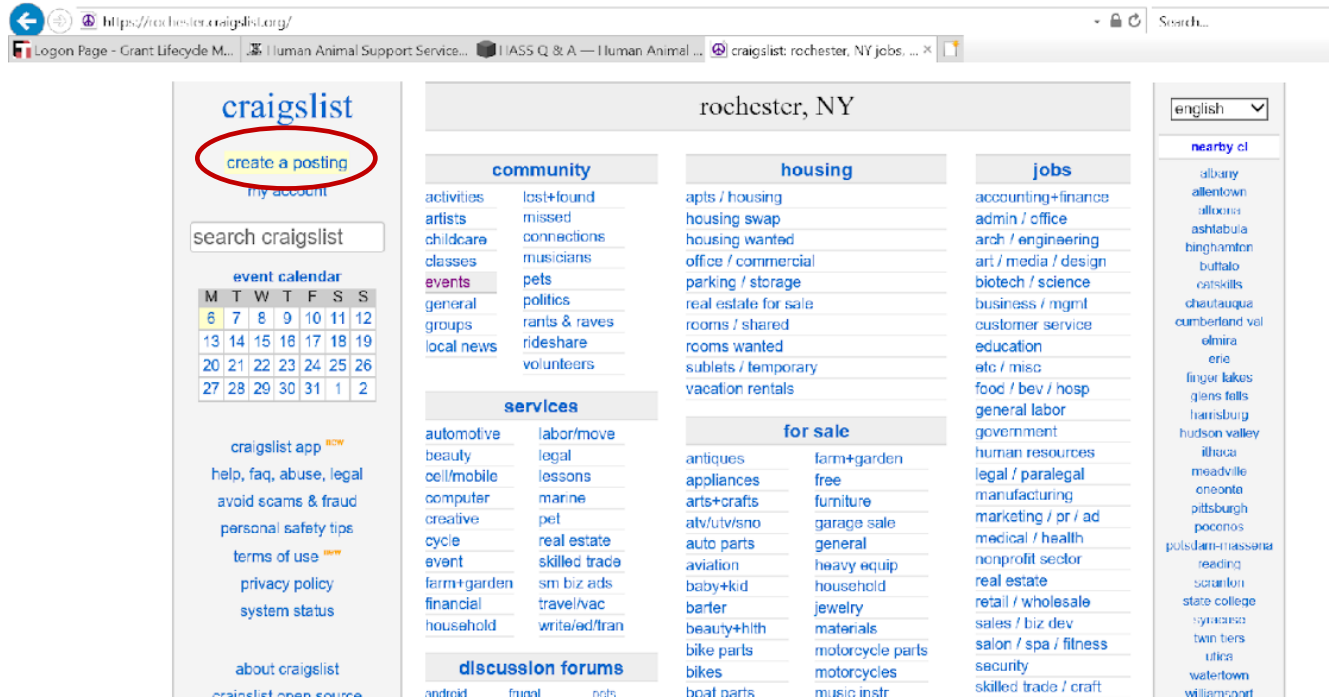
https://rochester.craigslist.org/

Search...

Logon Page - Grant Lifecycle M... | Human Animal Support Service... | HASS Q & A — Human Animal ... | craigslist: rochester, NY jobs, ... ×

craigslist

create a posting
my account

search craigslist

event calendar

| M | T | W | T | F | S | S |
|---|---|---|---|---|---|---|
| 6 | 7 | 8 | 9 | 10 | 11 | 12 |
| 13 | 14 | 15 | 16 | 17 | 18 | 19 |
| 20 | 21 | 22 | 23 | 24 | 25 | 26 |
| 27 | 28 | 29 | 30 | 31 | 1 | 2 |

craigslist app new
help, faq, abuse, legal
avoid scams & fraud
personal safety tips
terms of use new
privacy policy
system status

about craigslist
craigslist open source

rochester, NY

community
activities
artists
childcare
classes
events
general
groups
local news
lost+found
missed connections
musicians
pets
politics
rants & raves
rideshare
volunteers

services
automotive
beauty
cell/mobile
computer
creative
cycle
event
farm+garden
financial
household
labor/move
legal
lessons
marine
pet
real estate
skilled trade
sm biz ads
travel/vac
write/ed/tran

discussion forums
android
frugal
pets

housing
apts / housing
housing swap
housing wanted
office / commercial
parking / storage
real estate for sale
rooms / shared
rooms wanted
sublets / temporary
vacation rentals

for sale
antiques
appliances
arts+crafts
atv/utv/sno
auto parts
aviation
baby+kid
barter
beauty+hlth
bike parts
bikes
boat parts
farm+garden
free
furniture
garage sale
general
heavy equip
household
jewelry
materials
motorcycle parts
motorcycles
music instr

jobs
accounting+finance
admin / office
arch / engineering
art / media / design
biotech / science
business / mgmt
customer service
education
etc / misc
food / bev / hosp
general labor
government
human resources
legal / paralegal
manufacturing
marketing / pr / ad
medical / health
nonprofit sector
real estate
retail / wholesale
sales / biz dev
salon / spa / fitness
security
skilled trade / craft

english

nearby cl
albany
allentown
altoona
ashtabula
binghamton
buffalo
catskills
chautauqua
cumberland val
elmira
erie
finger lakes
glens falls
harrisburg
hudson valley
ithaca
meadville
oneonta
pittsburgh
poconos
potsdam-massena
reading
scranton
state college
syracuse
twin tiers
utica
watertown
williamsport